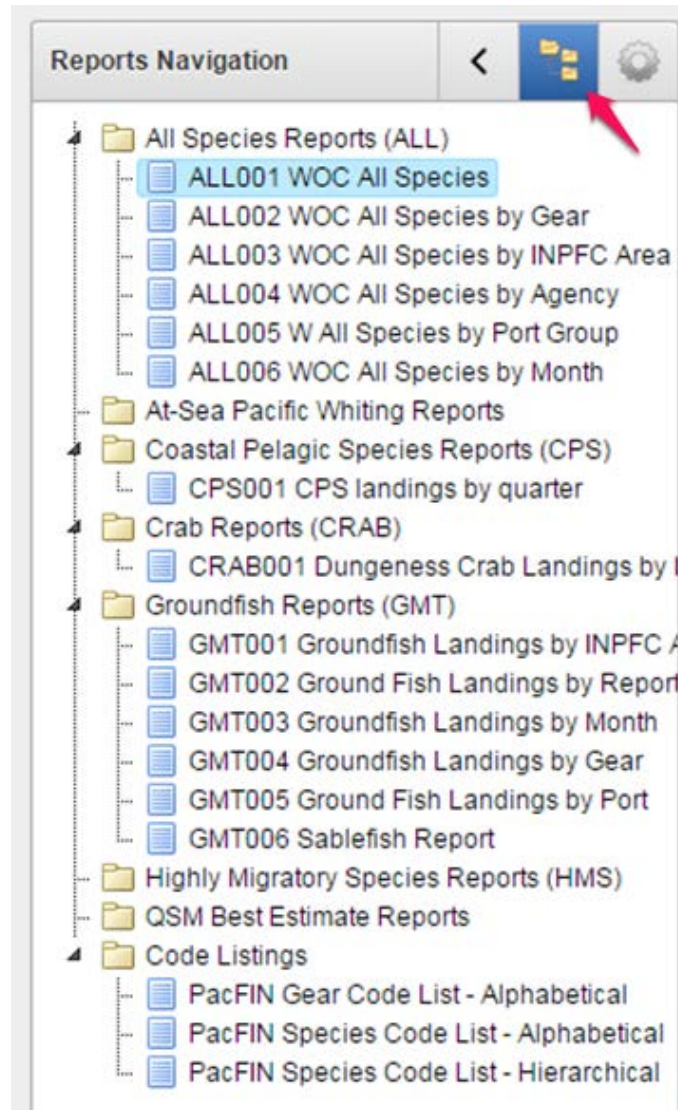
Reports Navigation

<

All Species Reports (ALL)
ALL001 WOC All Species
ALL002 WOC All Species by Gear
ALL003 WOC All Species by INPFC Area
ALL004 WOC All Species by Agency
ALL005 W All Species by Port Group
ALL006 WOC All Species by Month
At-Sea Pacific Whiting Reports
Coastal Pelagic Species Reports (CPS)
CPS001 CPS landings by quarter
Crab Reports (CRAB)
CRAB001 Dungeness Crab Landings by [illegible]
Groundfish Reports (GMT)
GMT001 Groundfish Landings by INPFC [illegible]
GMT002 Ground Fish Landings by Report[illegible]
GMT003 Groundfish Landings by Month
GMT004 Groundfish Landings by Gear
GMT005 Ground Fish Landings by Port
GMT006 Sablefish Report
Highly Migratory Species Reports (HMS)
QSM Best Estimate Reports
Code Listings
PacFIN Gear Code List - Alphabetical
PacFIN Species Code List - Alphabetical
PacFIN Species Code List - Hierarchical